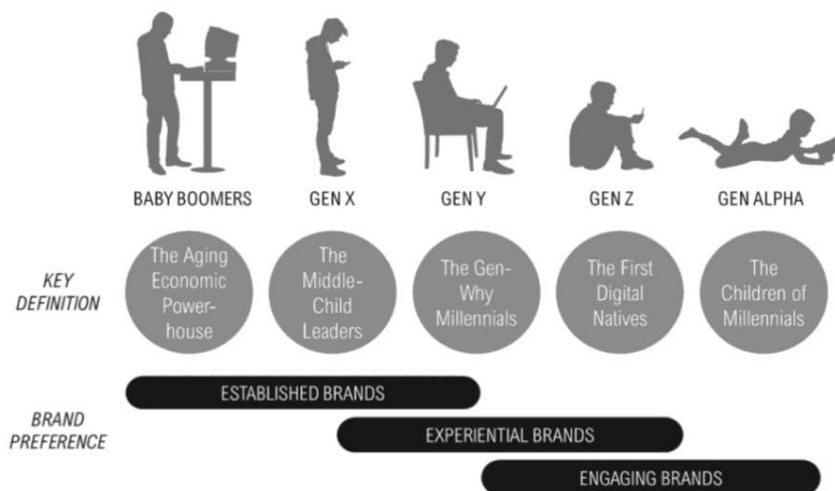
BABY BOOMERS

GEN X

GEN Y

GEN Z

GEN ALPHA

KEY DEFINITION

The Aging Economic Powerhouse

The Middle-Child Leaders

The Gen-Why Millennials

The First Digital Natives

The Children of Millennials

BRAND PREFERENCE

ESTABLISHED BRANDS

EXPERIENTIAL BRANDS

ENGAGING BRANDS